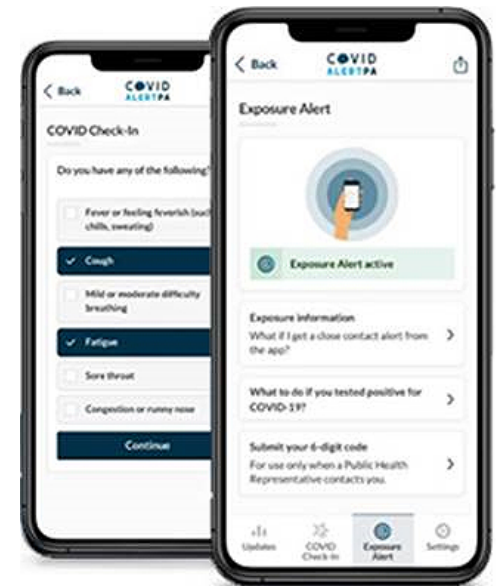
< Back
COVID
ALERTPA

COVID Check-In

Do you have any of the following?

Fever or feeling feverish (such as chills, sweating)

Cough

Mild or moderate difficulty breathing

Fatigue

Sore throat

Congestion or runny nose

Continue

< Back
COVID
ALERTPA

Exposure Alert

Exposure Alert active

Exposure information
What if I get a close contact alert from the app?

What to do if you tested positive for COVID-19?

Submit your 6-digit code
For use only when a Public Health Representative contacts you.

Updates
COVID Check-In
Exposure Alert
Settings